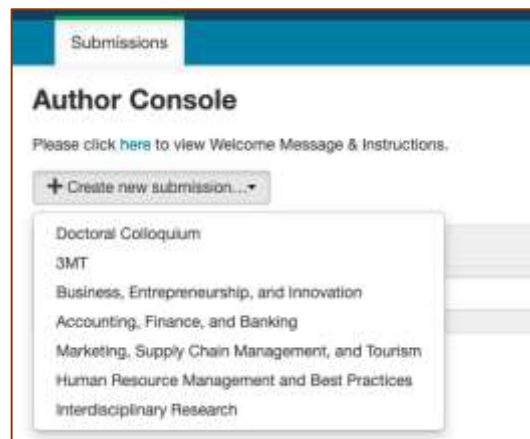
Submissions

Author Console

Please click here to view Welcome Message & Instructions.

+ Create new submission...▾

Doctoral Colloquium
3MT
Business, Entrepreneurship, and Innovation
Accounting, Finance, and Banking
Marketing, Supply Chain Management, and Tourism
Human Resource Management and Best Practices
Interdisciplinary Research